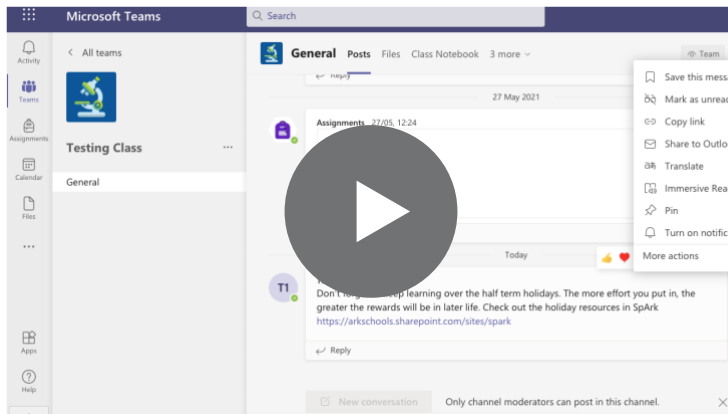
Microsoft Teams
Search
Activity
Teams
Assignments
Calendar
Files
...
Apps
Help
< All teams
Testing Class
...
General
General Posts Files Class Notebook 3 more
Team
Reply
27 May 2021
Assignments 27/05, 12:24
Today
T1
Don't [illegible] learning over the half term holidays. The more effort you put in, the greater the rewards will be in later life. Check out the holiday resources in SpArk
https://arkschools.sharepoint.com/sites/spark
Reply
Save this mess
Mark as unrea
Copy link
Share to Outlo
Translate
Immersive Rea
Pin
Turn on notific
More actions
New conversation
Only channel moderators can post in this channel.